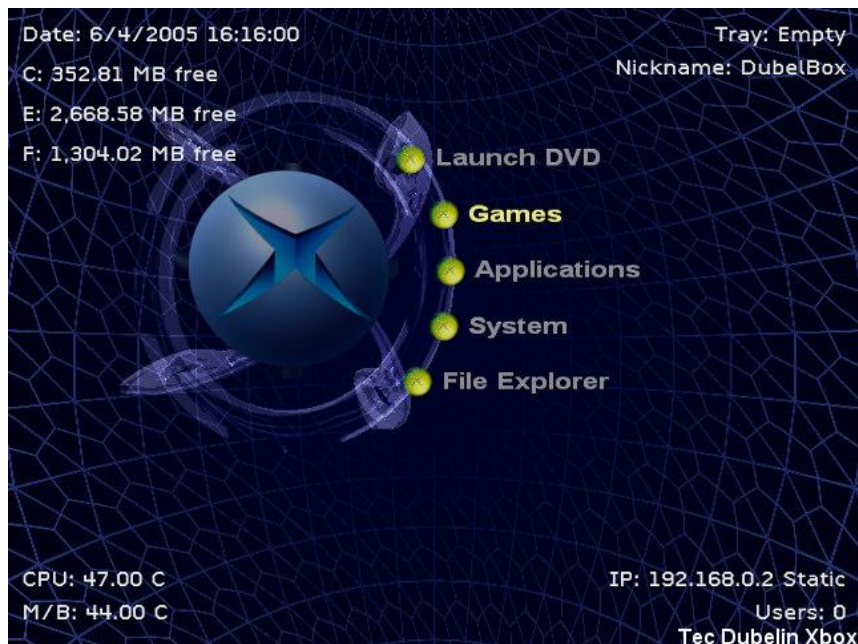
Date: 6/4/2005 16:16:00

C: 352.81 MB free

E: 2,668.58 MB free

F: 1,304.02 MB free

Tray: Empty

Nickname: DubelBox

Launch DVD

Games

Applications

System

File Explorer

CPU: 47.00 C

M/B: 44.00 C

IP: 192.168.0.2 Static

Users: 0

Tec Dubelin Xbox